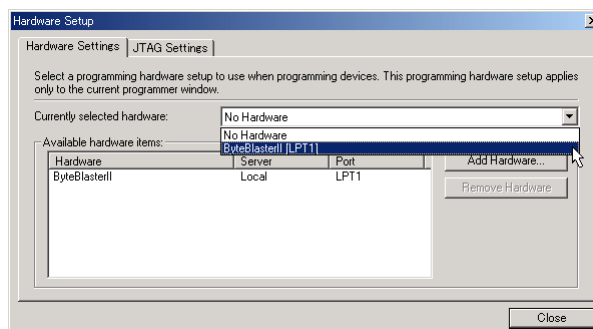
Hardware Setup

Hardware Settings | JTAG Settings

Select a programming hardware setup to use when programming devices. This programming hardware setup applies only to the current programmer window.

Currently selected hardware: No Hardware

No Hardware
ByteBlasterII [LPT1]

Available hardware items:

| Hardware | Server | Port |
|---|---|---|
| ByteBlasterII | Local | LPT1 |

Add Hardware...

Remove Hardware

Close